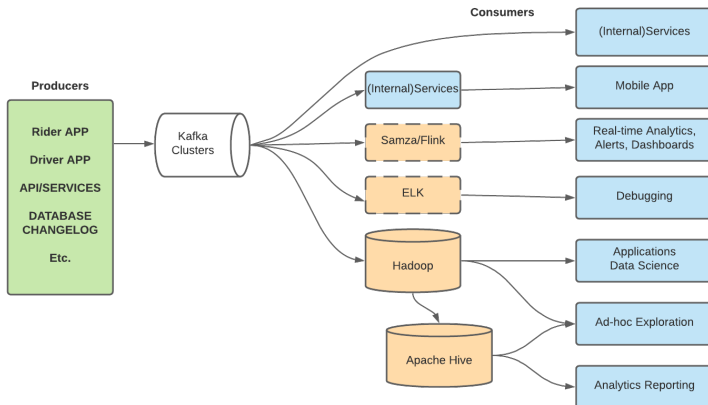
Consumers

Producers

Rider APP

Driver APP

API/SERVICES

DATABASE CHANGELOG

Etc.

Kafka Clusters

(Internal)Services

(Internal)Services

Mobile App

Samza/Flink

Real-time Analytics, Alerts, Dashboards

ELK

Debugging

Hadoop

Applications Data Science

Ad-hoc Exploration

Apache Hive

Analytics Reporting